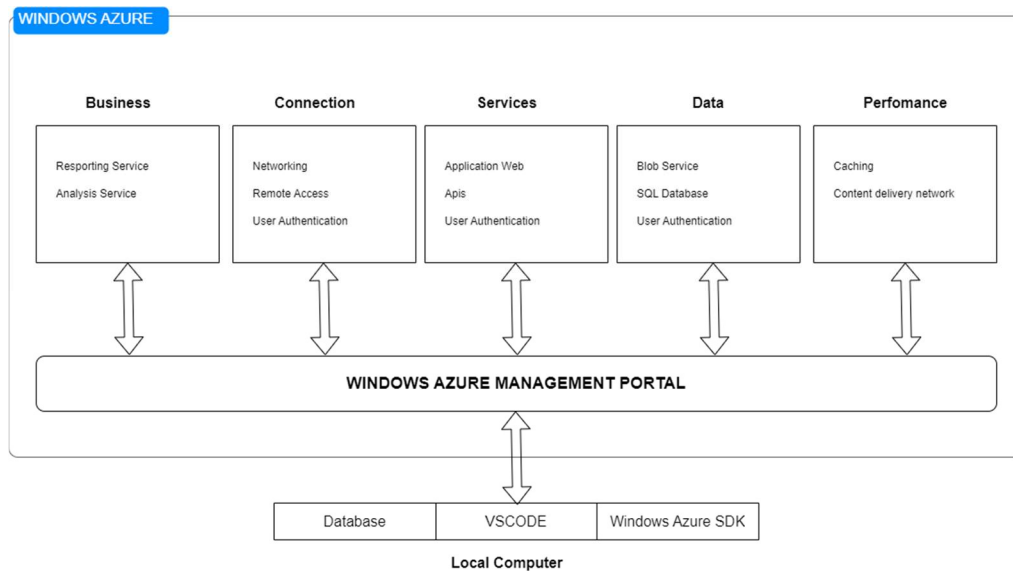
WINDOWS AZURE

Business

Resporting Service
Analysis Service

Connection

Networking
Remote Access
User Authentication

Services

Application Web
Apis
User Authentication

Data

Blob Service
SQL Database
User Authentication

Perfomance

Caching
Content delivery network

WINDOWS AZURE MANAGEMENT PORTAL

| Database | VSCODE | Windows Azure SDK |
|---|---|---|

Local Computer